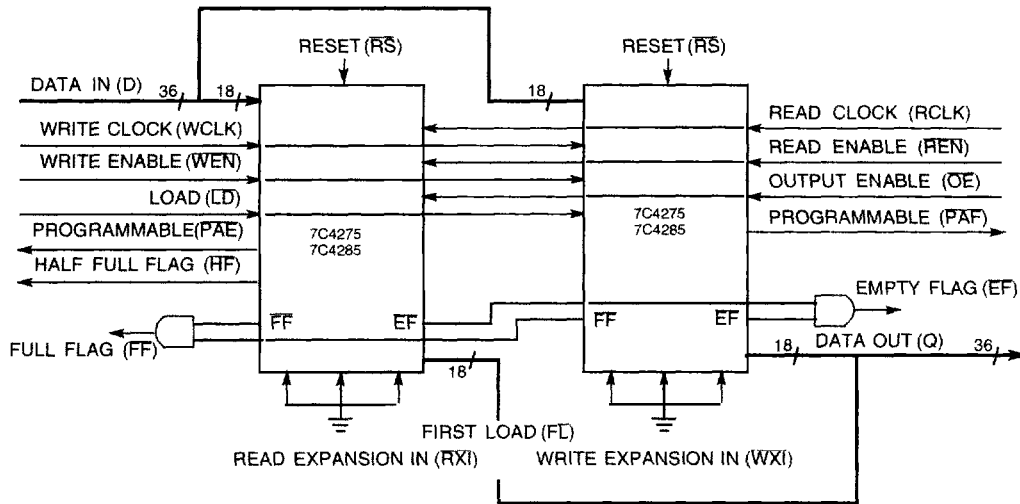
RESET ($\overline{RS}$)

RESET ($\overline{RS}$)

DATA IN (D) 36 18

18

READ CLOCK (RCLK)

WRITE CLOCK (WCLK)

READ ENABLE ($\overline{REN}$)

WRITE ENABLE ($\overline{WEN}$)

OUTPUT ENABLE ($\overline{OE}$)

LOAD ($\overline{LD}$)

PROGRAMMABLE ($\overline{PAE}$)

7C4275
7C4285

7C4275
7C4285

PROGRAMMABLE ($\overline{PAF}$)

HALF FULL FLAG ($\overline{HF}$)

EMPTY FLAG ($\overline{EF}$)

$\overline{FF}$ $\overline{EF}$

$\overline{FF}$ $\overline{EF}$

FULL FLAG ($\overline{FF}$)

DATA OUT (Q)

18 36

18

FIRST LOAD ($\overline{FL}$)

READ EXPANSION IN ($\overline{RXI}$)

WRITE EXPANSION IN ($\overline{WXI}$)